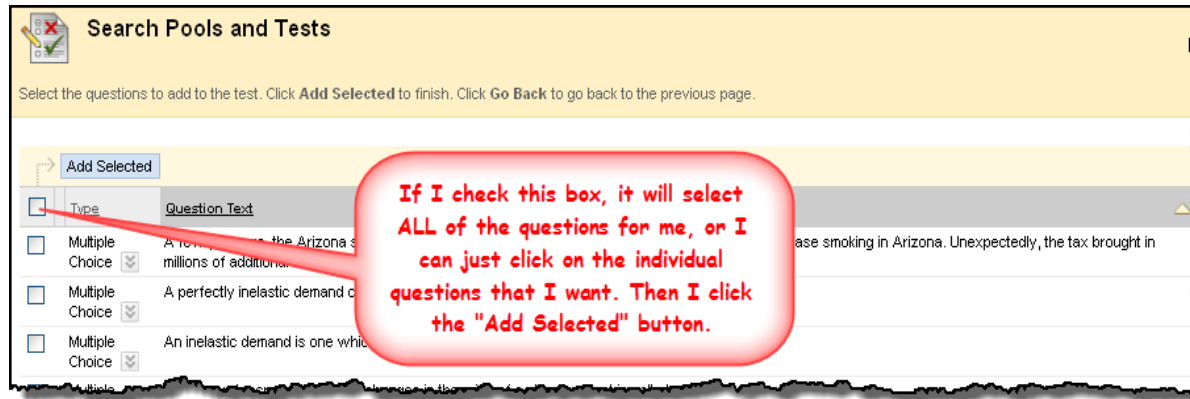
Search Pools and Tests

Select the questions to add to the test. Click **Add Selected** to finish. Click **Go Back** to go back to the previous page.

Add Selected

| | Type | Question Text |
|---|---|---|
| | Multiple Choice | A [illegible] the Arizona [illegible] ase smoking in Arizona. Unexpectedly, the tax brought in millions of additional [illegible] |
| | Multiple Choice | A perfectly inelastic demand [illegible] |
| | Multiple Choice | An inelastic demand is one which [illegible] |
| | Multiple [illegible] | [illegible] |

If I check this box, it will select ALL of the questions for me, or I can just click on the individual questions that I want. Then I click the "Add Selected" button.